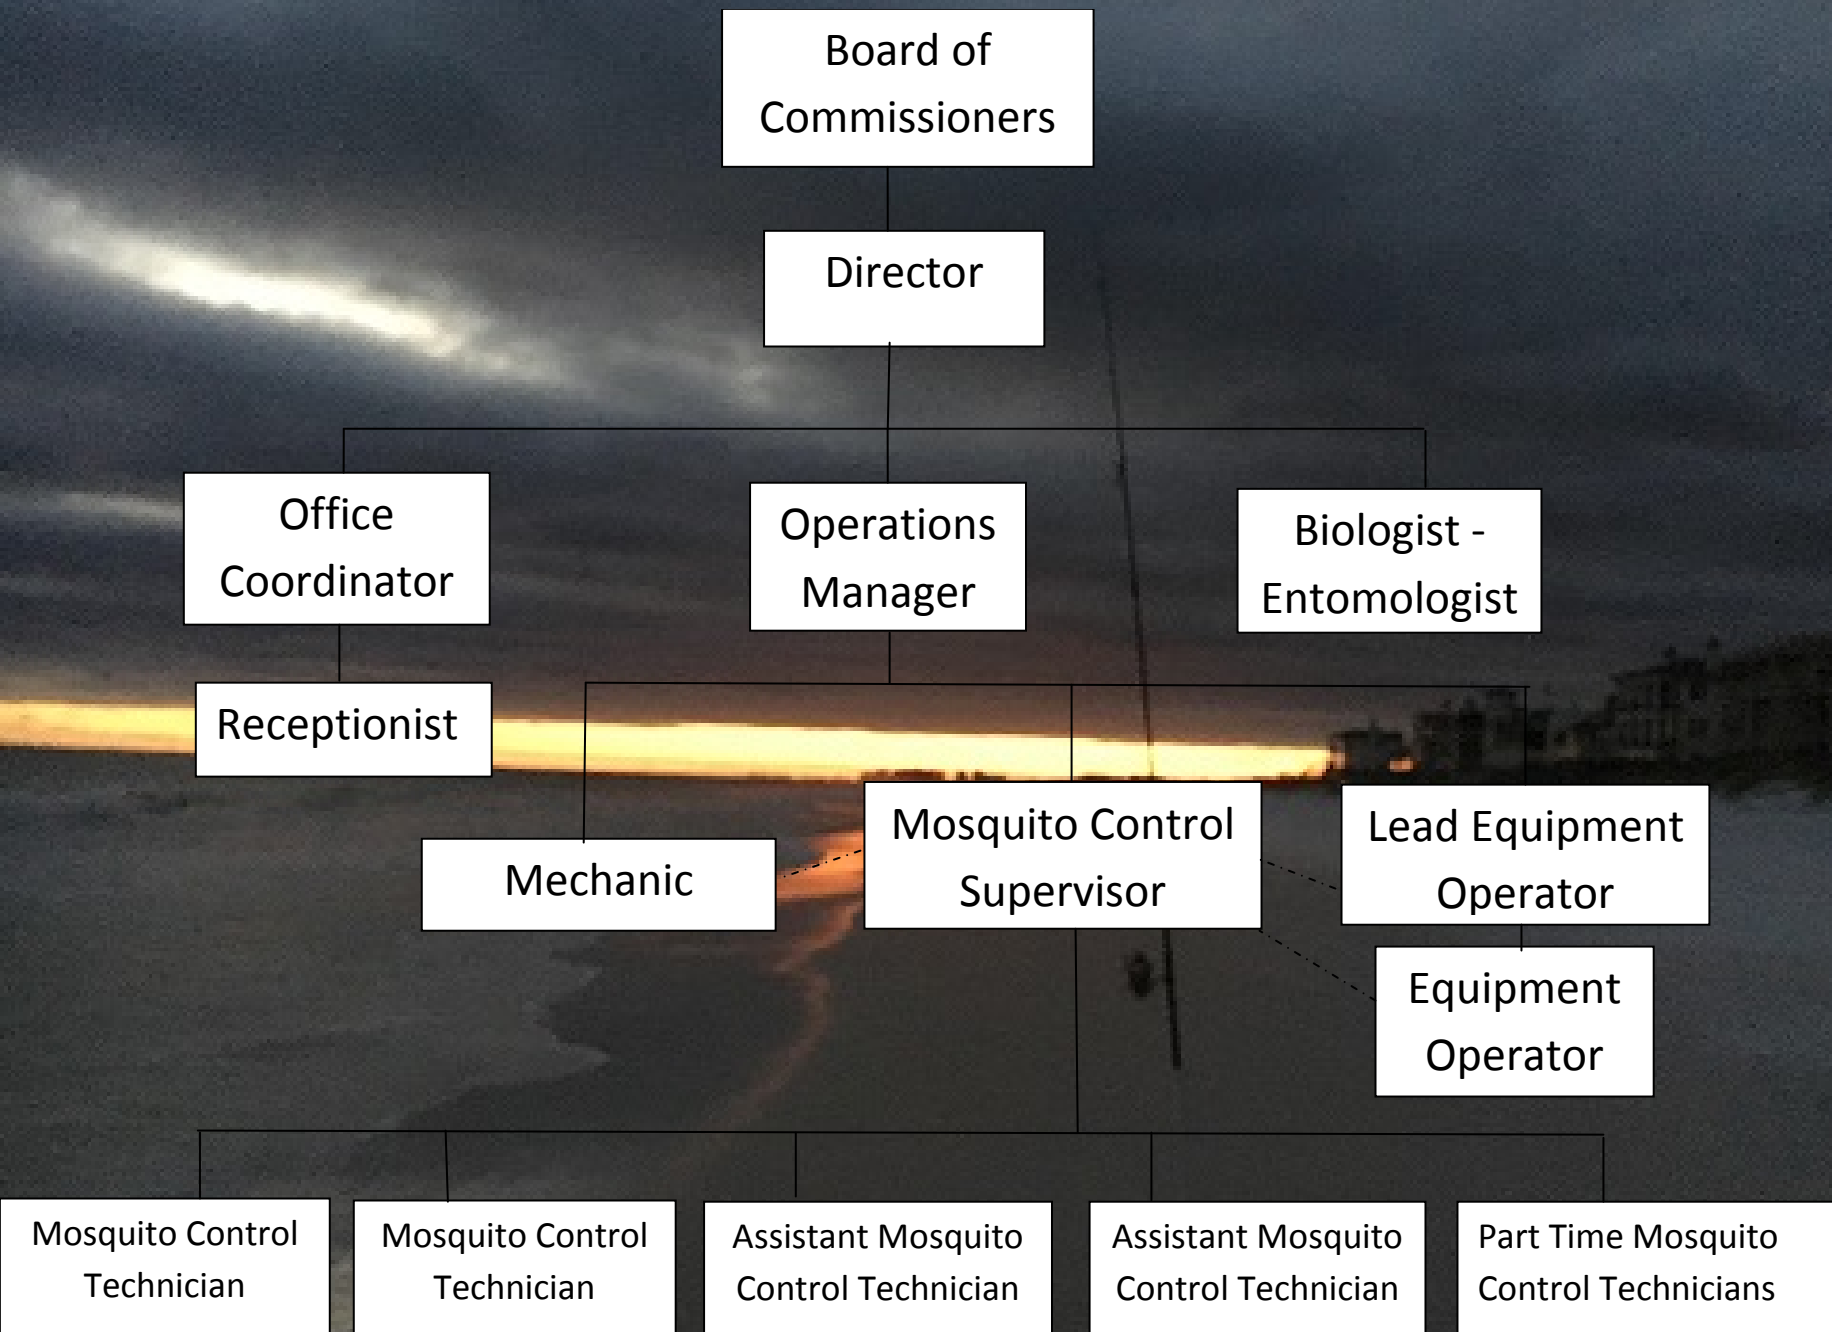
Board of Commissioners

Director

Office Coordinator

Operations Manager

Biologist - Entomologist

Receptionist

Mechanic

Mosquito Control Supervisor

Lead Equipment Operator

Equipment Operator

Mosquito Control Technician

Mosquito Control Technician

Assistant Mosquito Control Technician

Assistant Mosquito Control Technician

Part Time Mosquito Control Technicians